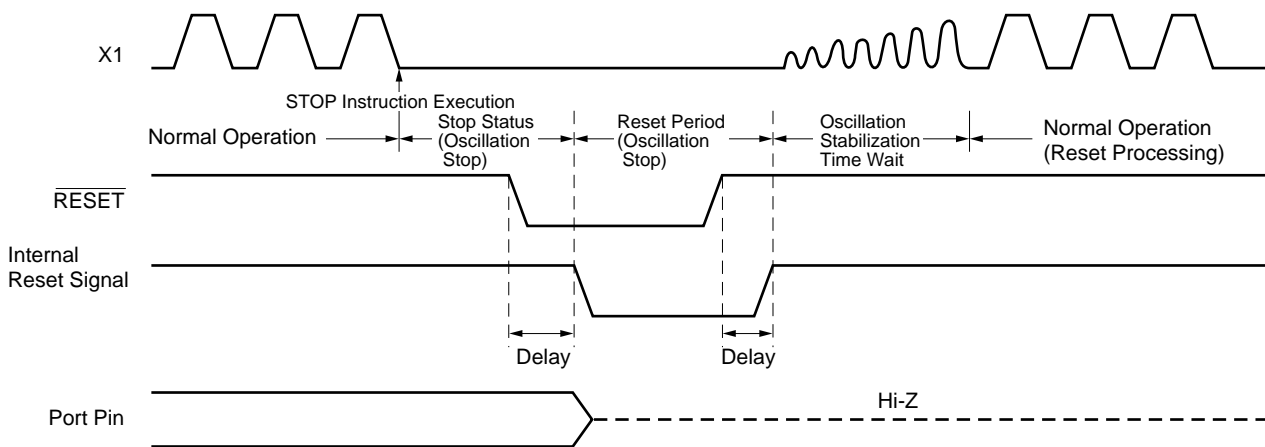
X1

STOP Instruction Execution

Normal Operation

Stop Status (Oscillation Stop)

Reset Period (Oscillation Stop)

Oscillation Stabilization Time Wait

Normal Operation (Reset Processing)

$\overline{\text{RESET}}$

Internal Reset Signal

Delay

Delay

Port Pin

Hi-Z